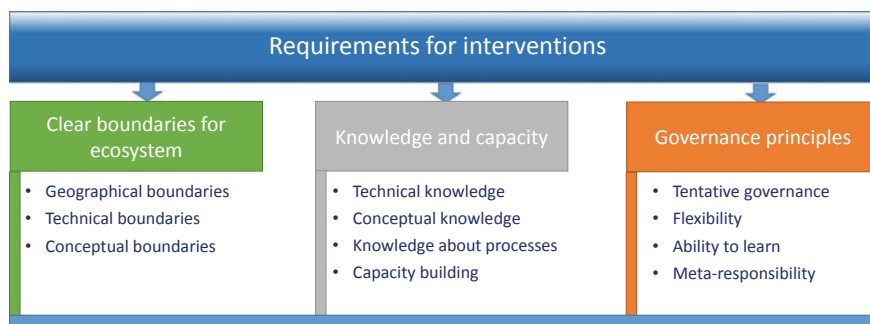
Requirements for interventions

Clear boundaries for ecosystem

- Geographical boundaries
- Technical boundaries
- Conceptual boundaries

Knowledge and capacity

- Technical knowledge
- Conceptual knowledge
- Knowledge about processes
- Capacity building

Governance principles

- Tentative governance
- Flexibility
- Ability to learn
- Meta-responsibility